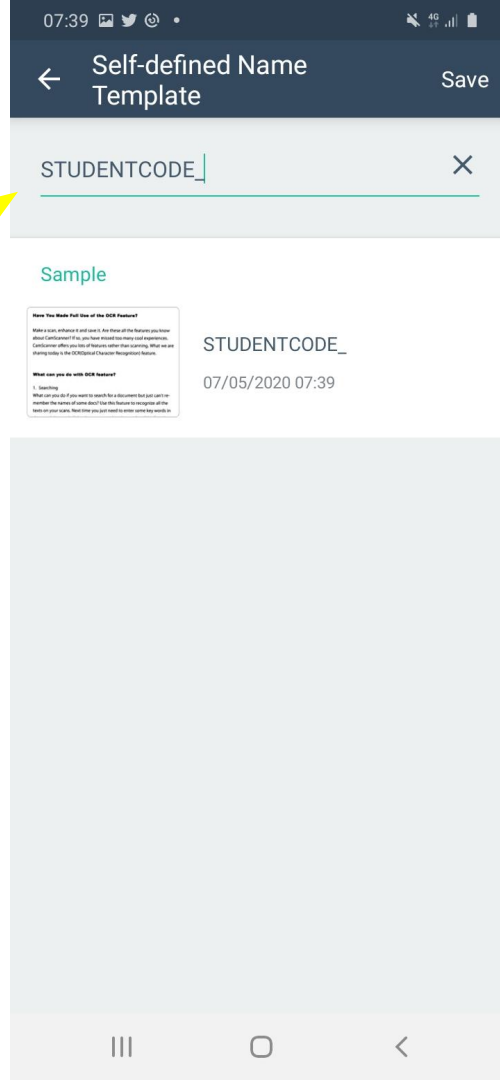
07:39

Self-defined Name Template

Save

STUDENTCODE_

Sample

Have You Made Full Use of the OCR Feature?

Make a scan, enhance it and save it. Are these all the features you know about CamScanner? If so, you have missed too many cool experiences. CamScanner offers you lots of features other than scanning. What we are sharing today is the OCR(Optical Character Recognition) feature.

What can you do with OCR feature?

1. Searching
What can you do if you want to search for a document but just can't remember the names of some docs? Use this feature to recognize all the texts on your scans. Next time you just need to enter some key words in

STUDENTCODE_

07/05/2020 07:39